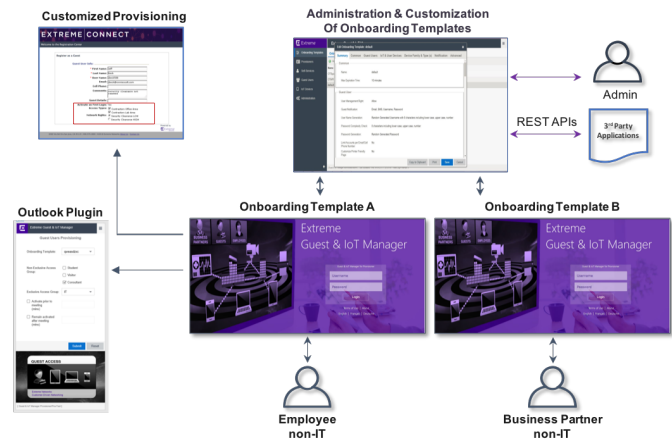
Customized Provisioning

EXTREME CONNECT

Administration & Customization Of Onboarding Templates

Admin

REST APIs

3rd Party Applications

Outlook Plugin

Guest Users Provisioning

Onboarding Template A

Extreme Guest & IoT Manager

Onboarding Template B

Extreme Guest & IoT Manager

GUEST ACCESS

Employee non-IT

Business Partner non-IT